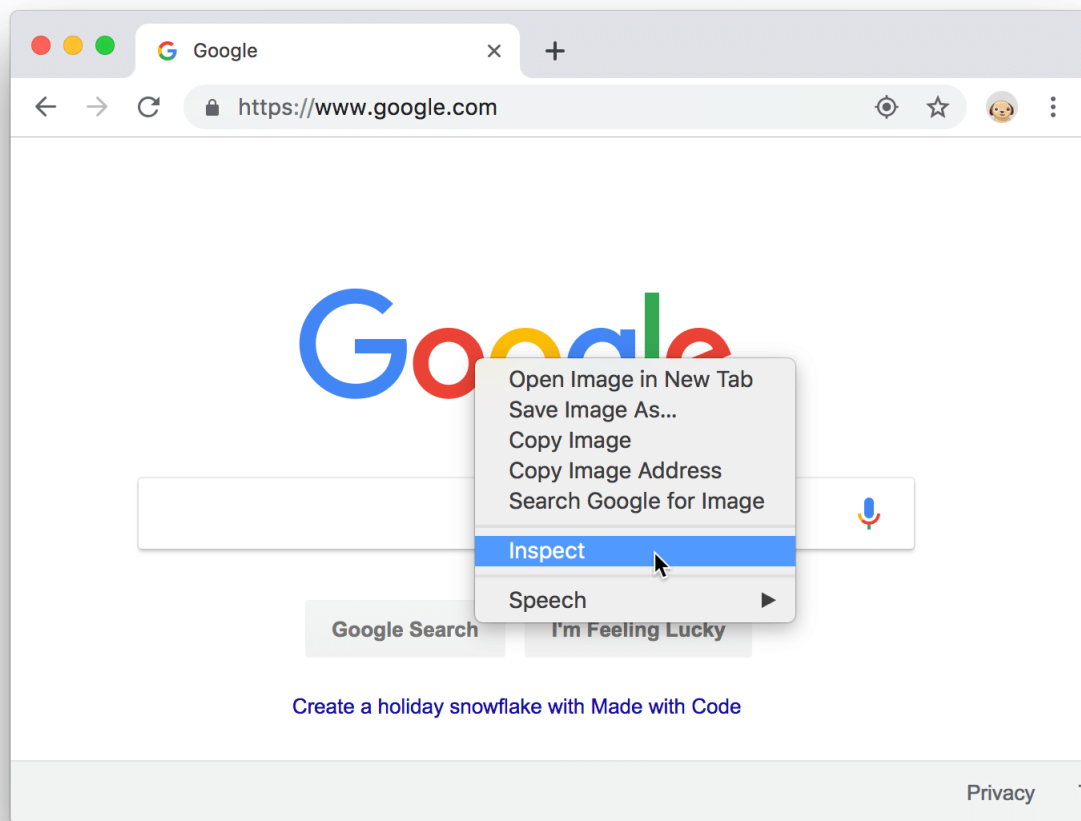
Google

https://www.google.com

Google

Open Image in New Tab
Save Image As...
Copy Image
Copy Image Address
Search Google for Image

Inspect

Speech

Google Search

I'm Feeling Lucky

Create a holiday snowflake with Made with Code

Privacy